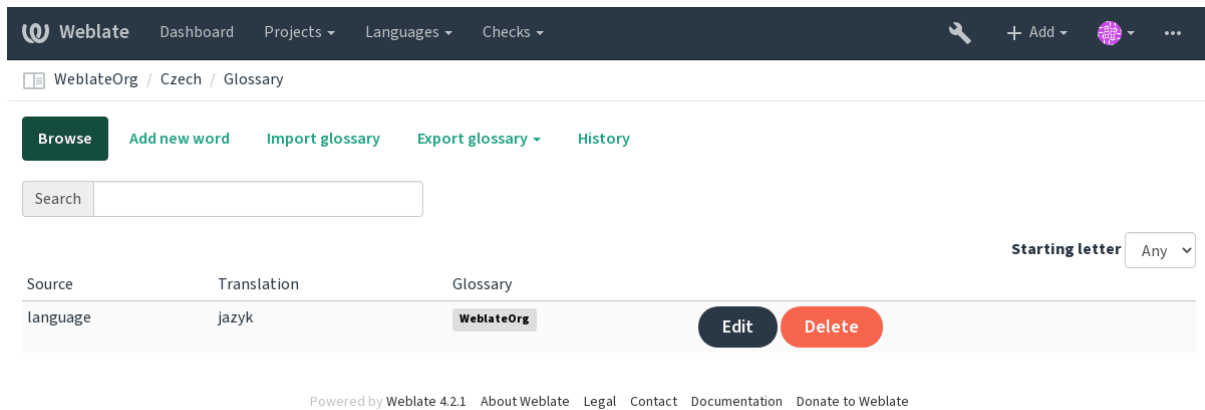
Weblate Dashboard Projects ▾ Languages ▾ Checks ▾ + Add ▾ •••

WeblateOrg / Czech / Glossary

Browse Add new word Import glossary Export glossary ▾ History

Search

Starting letter Any

| Source | Translation | Glossary | |
|---|---|---|---|
| language | jazyk | WeblateOrg | Edit Delete |

Powered by Weblate 4.2.1 About Weblate Legal Contact Documentation Donate to Weblate